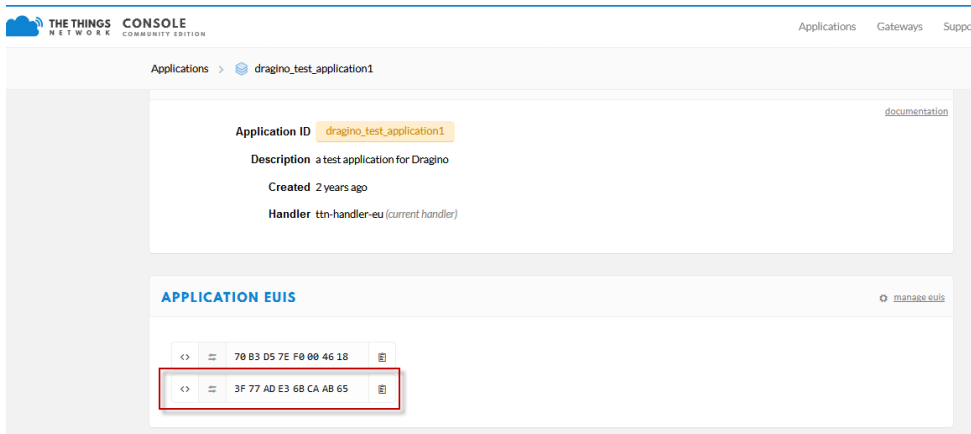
THE THINGS NETWORK CONSOLE COMMUNITY EDITION

Applications Gateways Suppo

Applications > dragino_test_application1

documentation

Application ID dragino_test_application1

Description a test application for Dragino

Created 2 years ago

Handler ttn-handler-eu (current handler)

APPLICATION EUIS

manage euis

<> 70 B3 D5 7E F0 00 46 18

<> 3F 77 AD E3 6B CA AB 65